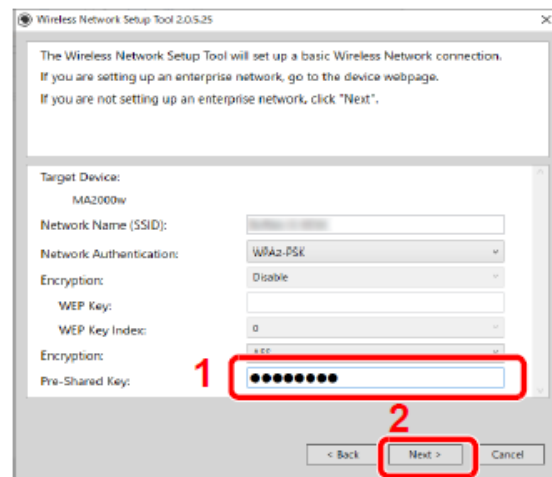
Wireless Network Setup Tool 2.0.5.25

The Wireless Network Setup Tool will set up a basic Wireless Network connection.
If you are setting up an enterprise network, go to the device webpage.
If you are not setting up an enterprise network, click "Next".

Target Device:
MA2000w
Network Name (SSID): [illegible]
Network Authentication: WPA2-PSK
Encryption: Disable
WEP Key:
WEP Key Index: 0
Encryption: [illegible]
Pre-Shared Key: ●●●●●●●●

1

2

< Back
Next >
Cancel